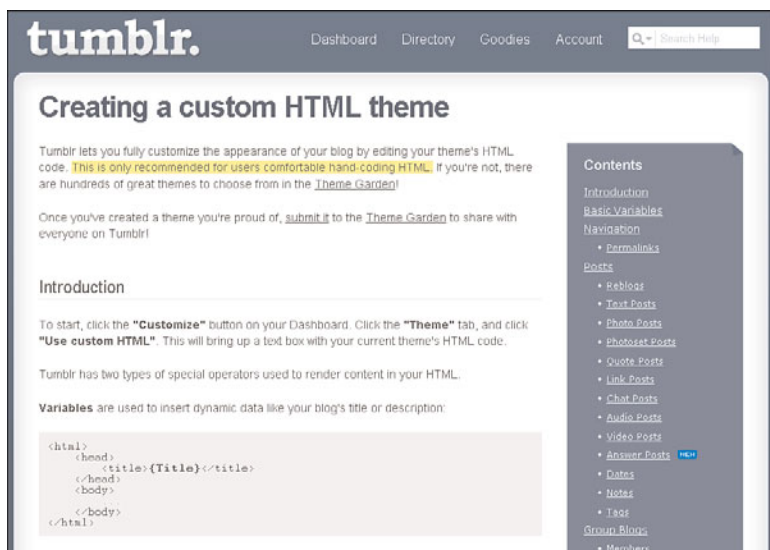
tumblr.

Dashboard Directory Goodies Account

Search Help

Creating a custom HTML theme

Tumblr lets you fully customize the appearance of your blog by editing your theme's HTML code. This is only recommended for users comfortable hand-coding HTML. If you're not, there are hundreds of great themes to choose from in the Theme Garden!

Once you've created a theme you're proud of, submit it to the Theme Garden to share with everyone on Tumblr!

Introduction

To start, click the "Customize" button on your Dashboard. Click the "Theme" tab, and click "Use custom HTML". This will bring up a text box with your current theme's HTML code.

Tumblr has two types of special operators used to render content in your HTML.

Variables are used to insert dynamic data like your blog's title or description:

<html>
    <head>
        <title>{Title}</title>
    </head>
    <body>

    </body>
</html>

Contents

Introduction
Basic Variables
Navigation
• Permalinks
Posts
• Reblogs
• Text Posts
• Photo Posts
• Photoset Posts
• Quote Posts
• Link Posts
• Chat Posts
• Audio Posts
• Video Posts
• Answer Posts NEW
• Dates
• Notes
• Tags
Group Blogs
• Members